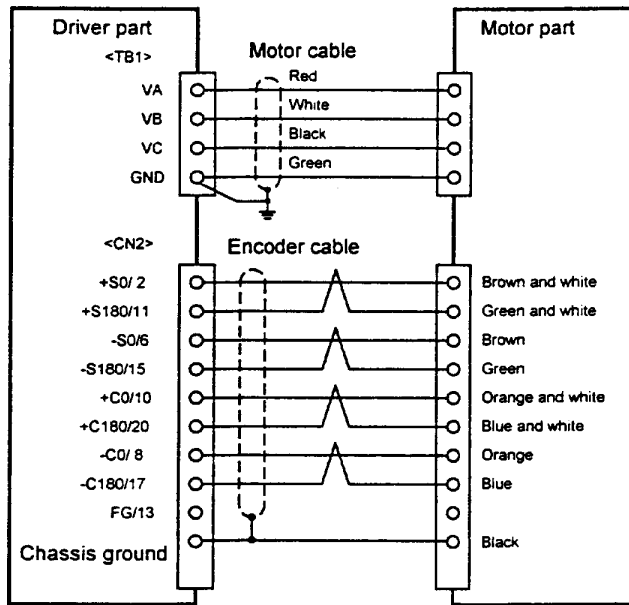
Driver part

Motor part

<TB1>

Motor cable

VA

VB

VC

GND

Red

White

Black

Green

<CN2>

Encoder cable

+S0/ 2

+S180/11

-S0/6

-S180/15

+C0/10

+C180/20

-C0/ 8

-C180/17

FG/13

Chassis ground

Brown and white

Green and white

Brown

Green

Orange and white

Blue and white

Orange

Blue

Black